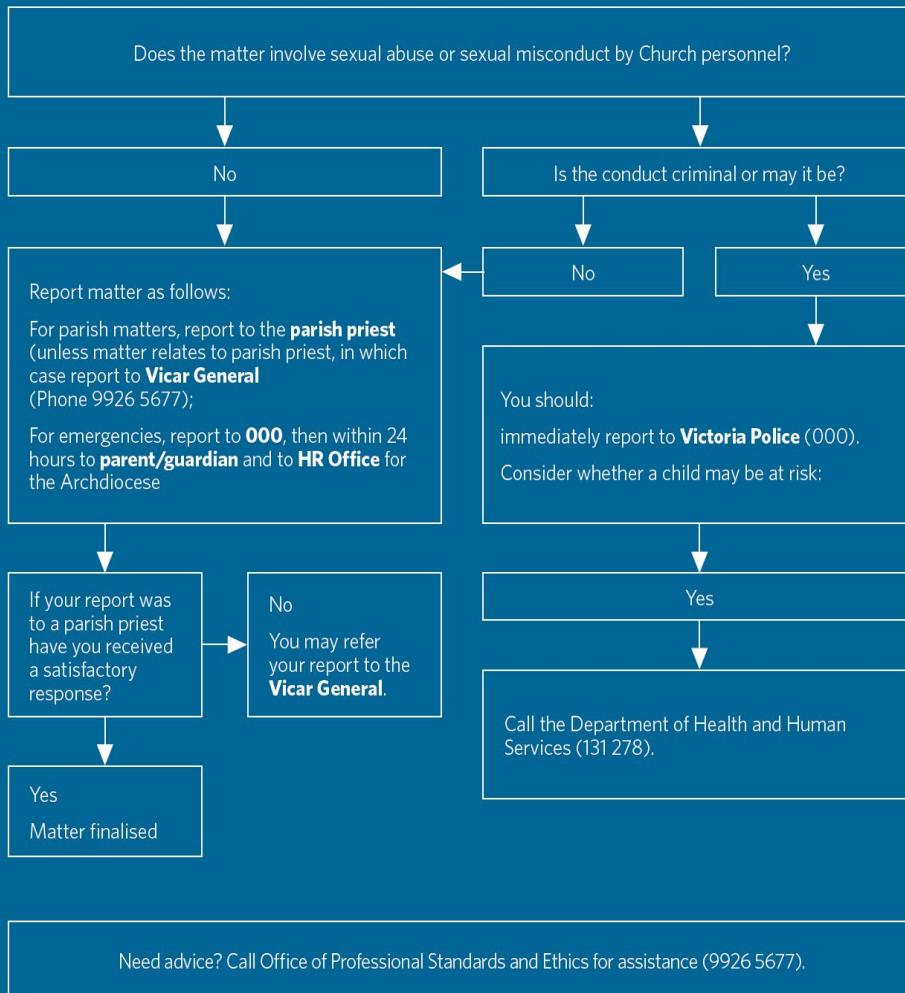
Does the matter involve sexual abuse or sexual misconduct by Church personnel?

No

Is the conduct criminal or may it be?

No

Yes

Report matter as follows:

For parish matters, report to the **parish priest** (unless matter relates to parish priest, in which case report to **Vicar General** (Phone 9926 5677);

For emergencies, report to **000**, then within 24 hours to **parent/guardian** and to **HR Office** for the Archdiocese

You should:

immediately report to **Victoria Police** (000).

Consider whether a child may be at risk:

If your report was to a parish priest have you received a satisfactory response?

No

You may refer your report to the **Vicar General**.

Yes

Call the Department of Health and Human Services (131 278).

Yes

Matter finalised

Need advice? Call Office of Professional Standards and Ethics for assistance (9926 5677).